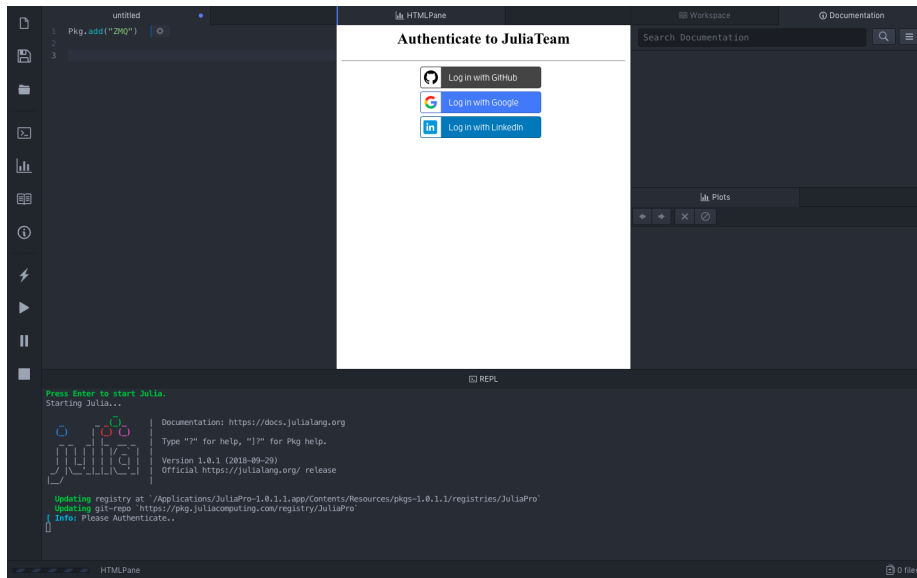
untitled

HTMLPane

Workspace

Documentation

1 Pkg.add("ZMQ")
2
3

Authenticate to JuliaTeam

Log in with GitHub

Log in with Google

Log in with LinkedIn

Search Documentation

Plots

REPL

Press Enter to start Julia.
Starting Julia...

Documentation: https://docs.julialang.org

Type "?" for help, "]?" for Pkg help.

Version 1.0.1 (2018-09-29)
Official https://julialang.org/ release

Updating registry at `/Applications/JuliaPro-1.0.1.1.app/Contents/Resources/pkgs-1.0.1.1/registries/JuliaPro`
Updating git-repo `https://pkg.juliacomputing.com/registry/JuliaPro`
Info: Please Authenticate..

HTMLPane

0 files